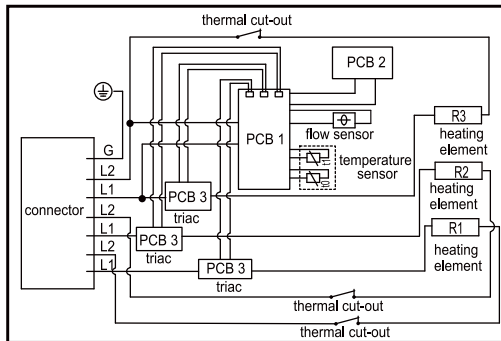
thermal cut-out

PCB 2

PCB 1

flow sensor

temperature sensor

R3
heating element

R2
heating element

R1
heating element

connector

G
L2
L1
L2
L1
L2
L1

PCB 3
triac

PCB 3
triac

PCB 3
triac

thermal cut-out

thermal cut-out